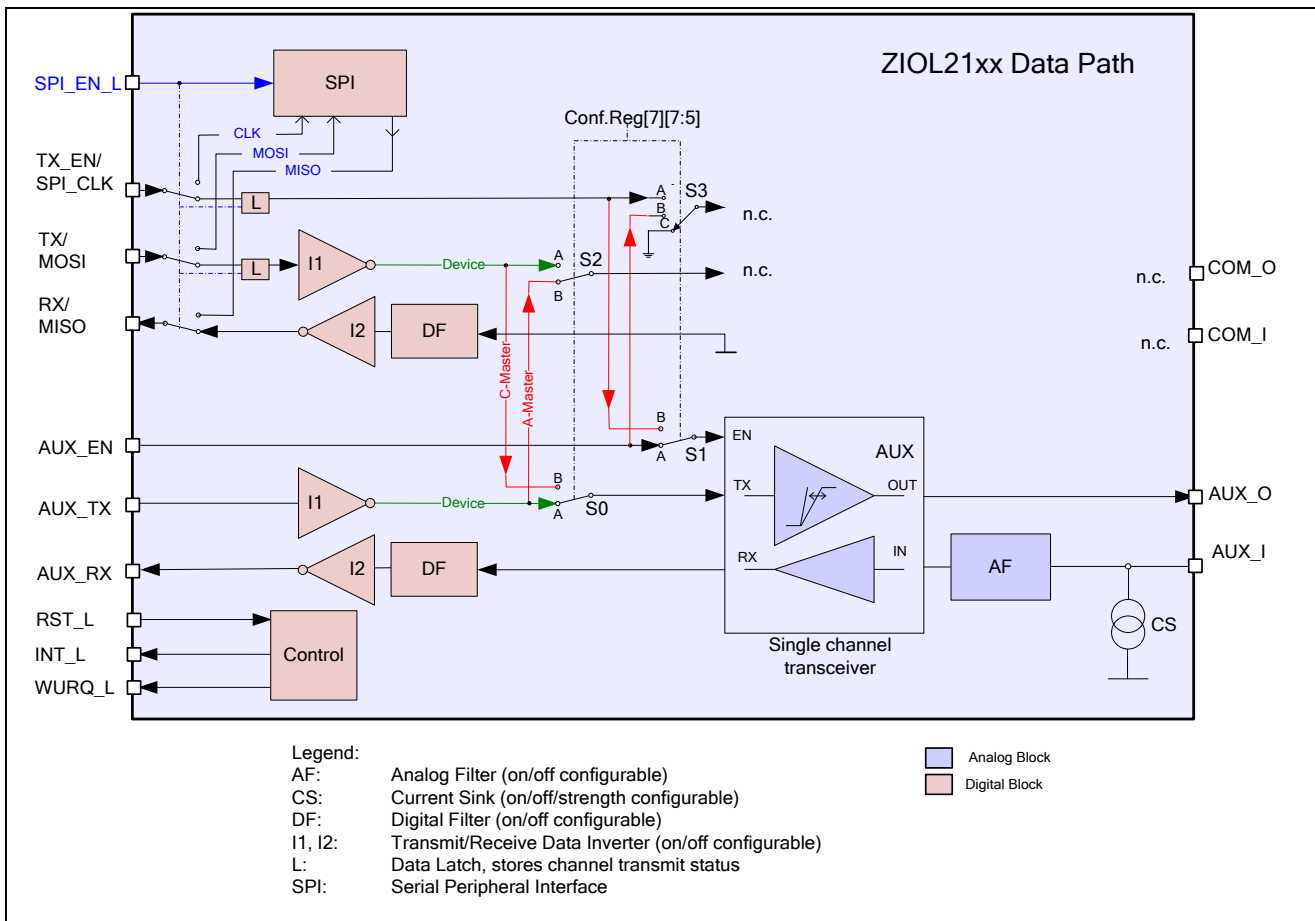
ZIOL21xx Data Path

SPI_EN_L
SPI
CLK
MOSI
MISO
TX_EN/
SPI_CLK
L
TX/
MOSI
L
I1
Device
RX/
MISO
I2
DF
Conf.Reg[7][7:5]
A
S3
B
C
n.c.
A
S2
B
n.c.
C-Master
A-Master
B
n.c.
COM_O
n.c.
COM_I
AUX_EN
EN
A
S1
AUX
B
AUX_TX
I1
Device
A
S0
TX
OUT
AUX_O
AUX_RX
I2
DF
RX
IN
AF
AUX_I
RST_L
INT_L
Control
WURQ_L
CS
Single channel transceiver

Legend:

| | |
|---|---|
| AF: | Analog Filter (on/off configurable) |
| CS: | Current Sink (on/off/strength configurable) |
| DF: | Digital Filter (on/off configurable) |
| I1, I2: | Transmit/Receive Data Inverter (on/off configurable) |
| L: | Data Latch, stores channel transmit status |
| SPI: | Serial Peripheral Interface |

Analog Block
Digital Block